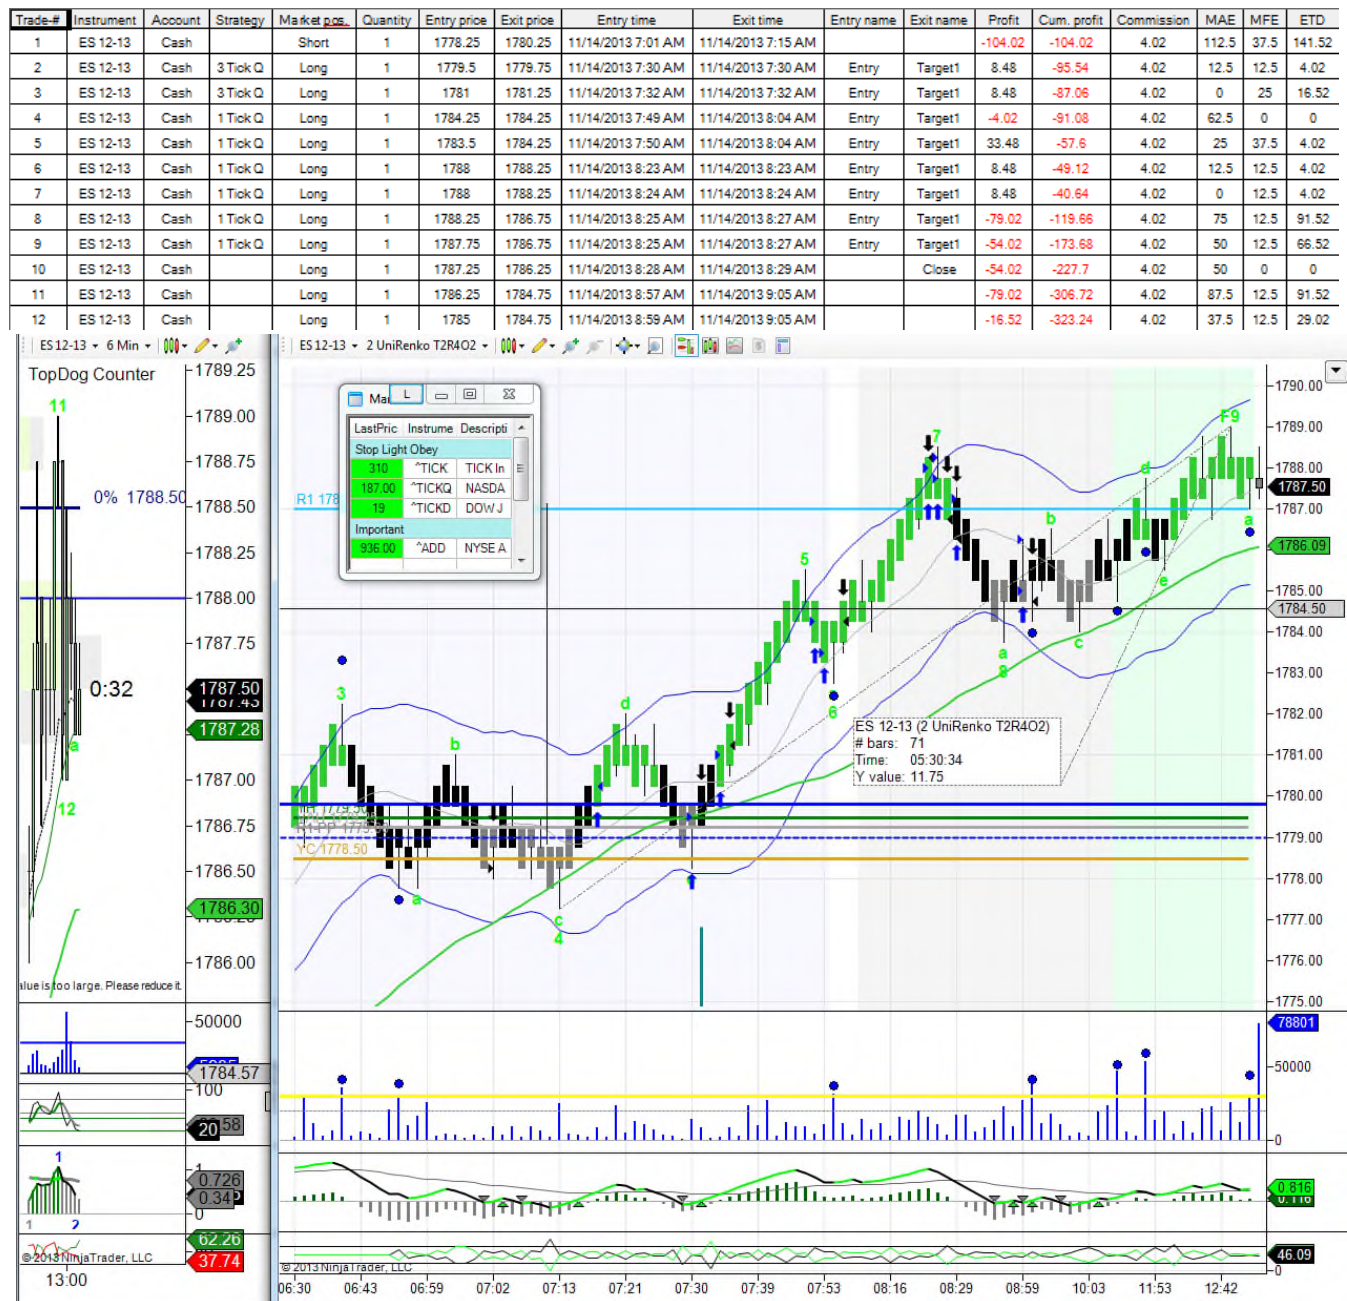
| Trade-# | Instrument | Account | Strategy | Market pos. | Quantity | Entry price | Exit price | Entry time | Exit time | Entry name | Exit name | Profit | Cum. profit | Commission | MAE | MFE | ETD |
|---|---|---|---|---|---|---|---|---|---|---|---|---|---|---|---|---|---|
| 1 | ES 12-13 | Cash | | Short | 1 | 1778.25 | 1780.25 | 11/14/2013 7:01 AM | 11/14/2013 7:15 AM | | | -104.02 | -104.02 | 4.02 | 112.5 | 37.5 | 141.52 |
| 2 | ES 12-13 | Cash | 3 Tick Q | Long | 1 | 1779.5 | 1779.75 | 11/14/2013 7:30 AM | 11/14/2013 7:30 AM | Entry | Target1 | 8.48 | -95.54 | 4.02 | 12.5 | 12.5 | 4.02 |
| 3 | ES 12-13 | Cash | 3 Tick Q | Long | 1 | 1781 | 1781.25 | 11/14/2013 7:32 AM | 11/14/2013 7:32 AM | Entry | Target1 | 8.48 | -87.06 | 4.02 | 0 | 25 | 16.52 |
| 4 | ES 12-13 | Cash | 1 Tick Q | Long | 1 | 1784.25 | 1784.25 | 11/14/2013 7:49 AM | 11/14/2013 8:04 AM | Entry | Target1 | -4.02 | -91.08 | 4.02 | 62.5 | 0 | 0 |
| 5 | ES 12-13 | Cash | 1 Tick Q | Long | 1 | 1783.5 | 1784.25 | 11/14/2013 7:50 AM | 11/14/2013 8:04 AM | Entry | Target1 | 33.48 | -57.6 | 4.02 | 25 | 37.5 | 4.02 |
| 6 | ES 12-13 | Cash | 1 Tick Q | Long | 1 | 1788 | 1788.25 | 11/14/2013 8:23 AM | 11/14/2013 8:23 AM | Entry | Target1 | 8.48 | -49.12 | 4.02 | 12.5 | 12.5 | 4.02 |
| 7 | ES 12-13 | Cash | 1 Tick Q | Long | 1 | 1788 | 1788.25 | 11/14/2013 8:24 AM | 11/14/2013 8:24 AM | Entry | Target1 | 8.48 | -40.64 | 4.02 | 0 | 12.5 | 4.02 |
| 8 | ES 12-13 | Cash | 1 Tick Q | Long | 1 | 1788.25 | 1786.75 | 11/14/2013 8:25 AM | 11/14/2013 8:27 AM | Entry | Target1 | -79.02 | -119.66 | 4.02 | 75 | 12.5 | 91.52 |
| 9 | ES 12-13 | Cash | 1 Tick Q | Long | 1 | 1787.75 | 1786.75 | 11/14/2013 8:25 AM | 11/14/2013 8:27 AM | Entry | Target1 | -54.02 | -173.68 | 4.02 | 50 | 12.5 | 66.52 |
| 10 | ES 12-13 | Cash | | Long | 1 | 1787.25 | 1786.25 | 11/14/2013 8:28 AM | 11/14/2013 8:29 AM | | Close | -54.02 | -227.7 | 4.02 | 50 | 0 | 0 |
| 11 | ES 12-13 | Cash | | Long | 1 | 1786.25 | 1784.75 | 11/14/2013 8:57 AM | 11/14/2013 9:05 AM | | | -79.02 | -306.72 | 4.02 | 87.5 | 12.5 | 91.52 |
| 12 | ES 12-13 | Cash | | Long | 1 | 1785 | 1784.75 | 11/14/2013 8:59 AM | 11/14/2013 9:05 AM | | | -16.52 | -323.24 | 4.02 | 37.5 | 12.5 | 29.02 |

ES 12-13 6 Min
TopDog Counter
11
0% 1788.50
0:32
12
alue is too large. Please reduce it
1789.25 1789.00 1788.75 1788.50 1788.25 1788.00 1787.75 1787.50 1787.28 1787.00 1786.75 1786.50 1786.30 1786.00
50000 1784.57 100 20 58 0.726 0.34 0 62.26 37.74
© 2013 NinjaTrader, LLC
13:00

ES 12-13 2 UniRenko T2R4O2
Ma L
LastPric Instrume Descripti
Stop Light Obey
310 ^TICK TICK In
187.00 ^TICKQ NASDA
19 ^TICKD DOW J
Important
936.00 ^ADD NYSE A
R1 178
YC 1778.50
ES 12-13 (2 UniRenko T2R4O2)
# bars: 71
Time: 05:30:34
Y value: 11.75
1790.00 1789.00 1788.00 1787.50 1787.00 1786.09 1785.00 1784.50 1784.00 1783.00 1782.00 1781.00 1780.00 1779.00 1778.00 1777.00 1776.00 1775.00
78801 50000 0
0.816
46.09
© 2013 NinjaTrader, LLC
06:30 06:43 06:59 07:02 07:13 07:21 07:30 07:39 07:53 08:16 08:29 08:59 10:03 11:53 12:42